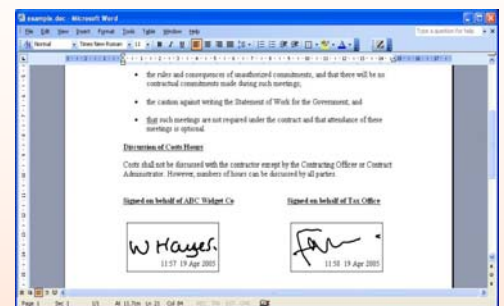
example.doc - Microsoft Word

File Edit View Insert Format Tools Table Window Help

Type a question for help

Normal Times New Roman 11 B I U

• the rules and consequences of unauthorized commitments, and that there will be no contractual commitments made during such meetings;

• the caution against writing the Statement of Work for the Government; and

• that such meetings are not required under the contract and that attendance of these meetings is optional.

Discussion of Costs/Hours

Costs shall not be discussed with the contractor except by the Contracting Officer or Contract Administrator. However, numbers of hours can be discussed by all parties.

Signed on behalf of ABC Widget Co

Signed on behalf of Tax Office

W Hayes.

11:57 19 Apr 2005

11:58 19 Apr 2005

Page 1 Sec 1 1/1 At 11.7cm Ln 23 Col 84 REC TRK EXT OVR